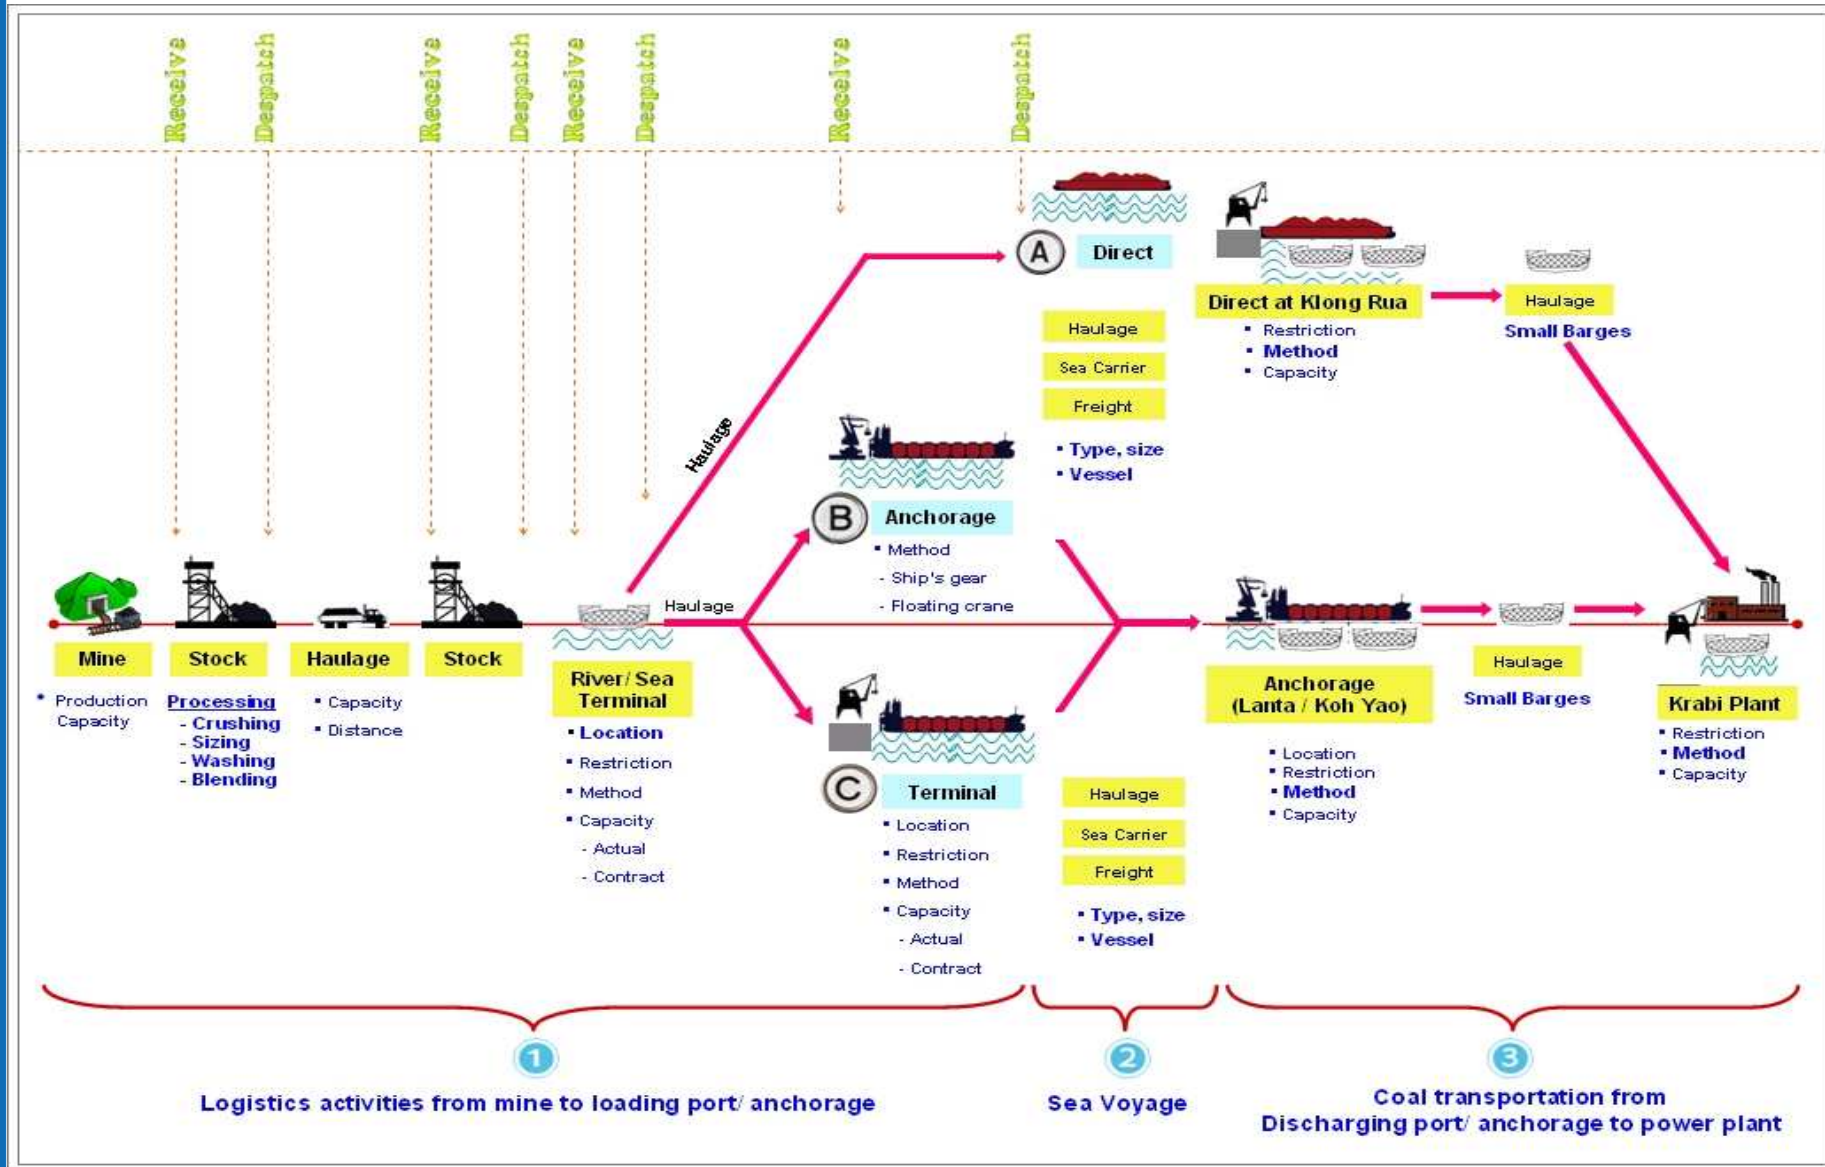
Receive
Despatch
Receive
Despatch
Receive
Despatch
Receive
Despatch

A Direct

Direct at Klong Rua
• Restriction
• Method
• Capacity

Haulage
Small Barges

Haulage
Sea Carrier
Freight
• Type, size
• Vessel

Haulage

B Anchorage
• Method
- Ship's gear
- Floating crane

Mine
• Production Capacity

Stock
Processing
- Crushing
- Sizing
- Washing
- Blending

Haulage
• Capacity
• Distance

Stock

Haulage

River/ Sea Terminal
• Location
• Restriction
• Method
• Capacity
- Actual
- Contract

C Terminal
• Location
• Restriction
• Method
• Capacity
- Actual
- Contract

Haulage
Sea Carrier
Freight
• Type, size
• Vessel

Anchorage (Lanta / Koh Yao)
• Location
• Restriction
• Method
• Capacity

Haulage
Small Barges

Krabi Plant
• Restriction
• Method
• Capacity

1
Logistics activities from mine to loading port/ anchorage

2
Sea Voyage

3
Coal transportation from Discharging port/ anchorage to power plant